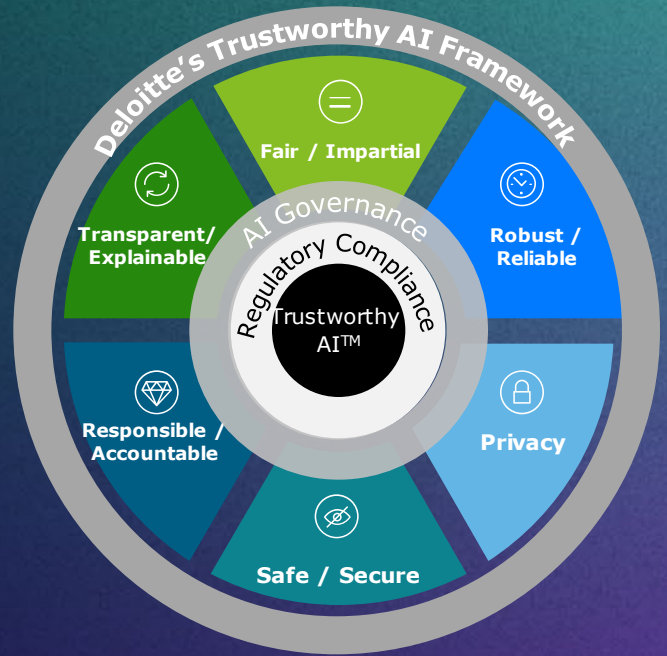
Deloitte's Trustworthy AI Framework

Fair / Impartial

Robust / Reliable

Privacy

Safe / Secure

Responsible / Accountable

Transparent/ Explainable

AI Governance

Regulatory Compliance

Trustworthy AI$^{TM}$